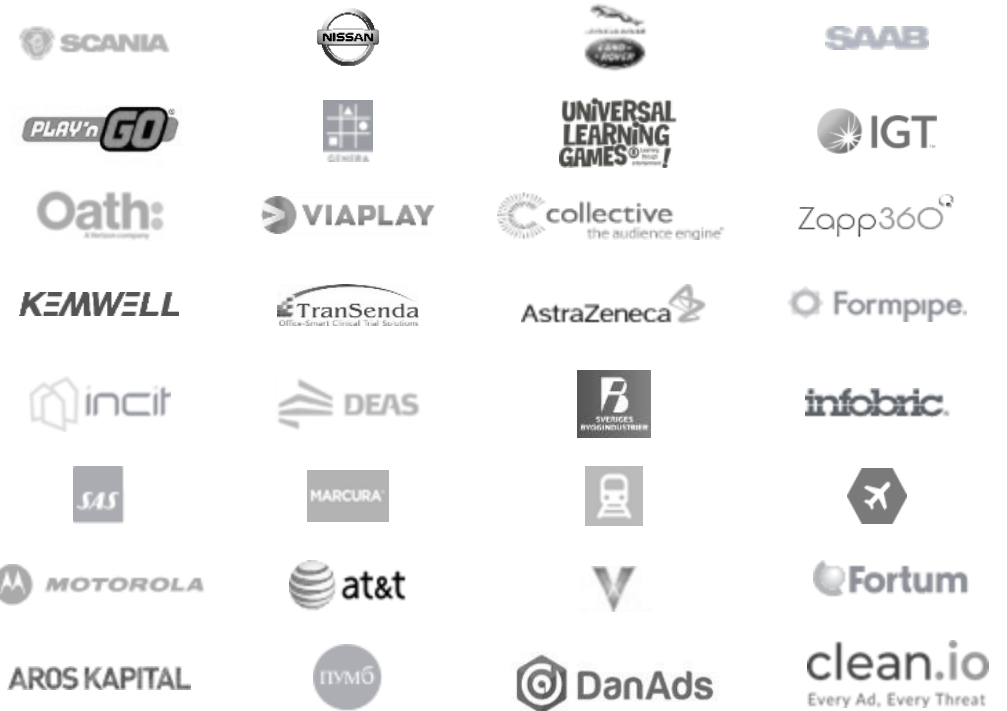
SCANIA
NISSAN
JAGUAR LAND ROVER
SAAB

PLAY'n GO
GENERA
UNIVERSAL LEARNING GAMES
IGT

Oath:
A Verizon company
VIAPLAY
collective
the audience engine
Zapp360

KEMWELL
TranSenda
Office-Smart Clinical Trial Solutions
AstraZeneca
Formpipe.

incit
DEAS
SVERIGES BYGGINDUSTRIER
infobric.

SAS
MARCURA

MOTOROLA
at&t
Fortum

AROS KAPITAL
ПУМБ
DanAds
clean.io
Every Ad, Every Threat